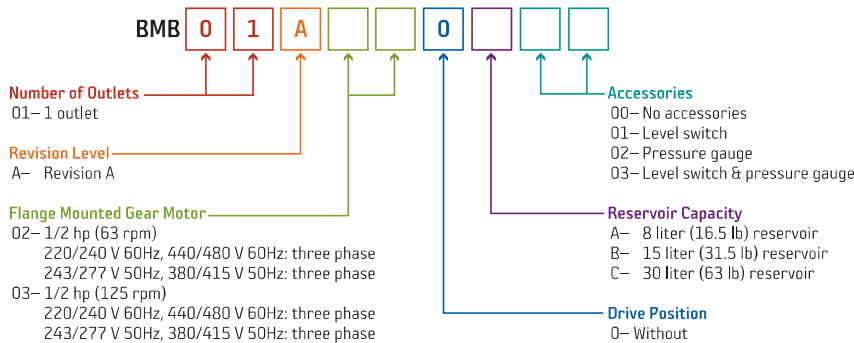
BMB 0 1 A 0

Number of Outlets
01– 1 outlet

Revision Level
A– Revision A

Flange Mounted Gear Motor
02– 1/2 hp (63 rpm)
220/240 V 60Hz, 440/480 V 60Hz: three phase
243/277 V 50Hz, 380/415 V 50Hz: three phase
03– 1/2 hp (125 rpm)
220/240 V 60Hz, 440/480 V 60Hz: three phase
243/277 V 50Hz, 380/415 V 50Hz: three phase

Accessories
00– No accessories
01– Level switch
02– Pressure gauge
03– Level switch & pressure gauge

Reservoir Capacity
A– 8 liter (16.5 lb) reservoir
B– 15 liter (31.5 lb) reservoir
C– 30 liter (63 lb) reservoir

Drive Position
0– Without